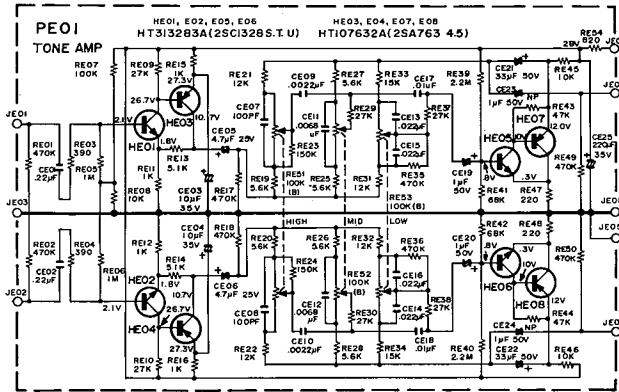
PE01
TONE AMP

HE01, E02, E05, E06
HT313283A(2SC1328S.T.U)

HE03, E04, E07, E08
HT107632A(2SA763 4.5)

RE07 100K
RE09 27K
RE15 1K
27.3V
26.7V
10.7V
1.8V
2.1V
HE01
HE03
RE01 470K
CE01 .22μF
RE03 390
RE05 1M
RE13 5.1K
RE11 1K
RE08 10K
CE03 10μF 35V
CE05 4.7μF 25V
RE17 470K
RE21 12K
CE07 100PF
CE09 .0022μF
RE19 5.6K
CE11 .0068 μF
RE23 150K
RE51 100K (B)
RE25 5.6K
RE27 5.6K
RE29 27K
RE33 15K
RE31 12K
CE13 .022μF
CE15 .022μF
RE35 470K
RE53 100K(B)
CE17 .01μF
RE37 27K
RE39 2.2M
CE19 1μF 50V
HE05
.8V
RE41 68K
CE21 33μF 50V
CE23 1μF 50V
NP
RE45 10K
RE54 820
29V
RE43 47K
12.0V
.3V
HE07
RE47 220
RE49 470K
CE25 220μF 35V
JE01
JE03
JE02
HIGH
MID
LOW
RE02 470K
CE02 .22μF
RE04 390
RE06 1M
RE12 1K
RE14 5.1K
HE02
HE04
1.8V
10.7V
26.7V
27.3V
2.1V
RE10 27K
RE16 1K
CE04 10μF 35V
RE18 470K
CE06 4.7μF 25V
RE20 5.6K
RE24 150K
CE08 100PF
CE12 .0068 μF
RE22 12K
CE10 .0022μF
RE26 5.6K
RE52 100K (B)
RE28 5.6K
RE30 27K
RE32 12K
RE36 470K
CE16 .022μF
CE14 .022μF
RE34 15K
CE18 .01μF
RE38 27K
RE40 2.2M
CE20 1μF 50V
RE42 68K
.8V
HE06
.3V
10V
HE08
12V
RE48 220
RE50 470K
RE44 47K
CE24 NP 1μF 50V
CE22 33μF 50V
RE46 10K